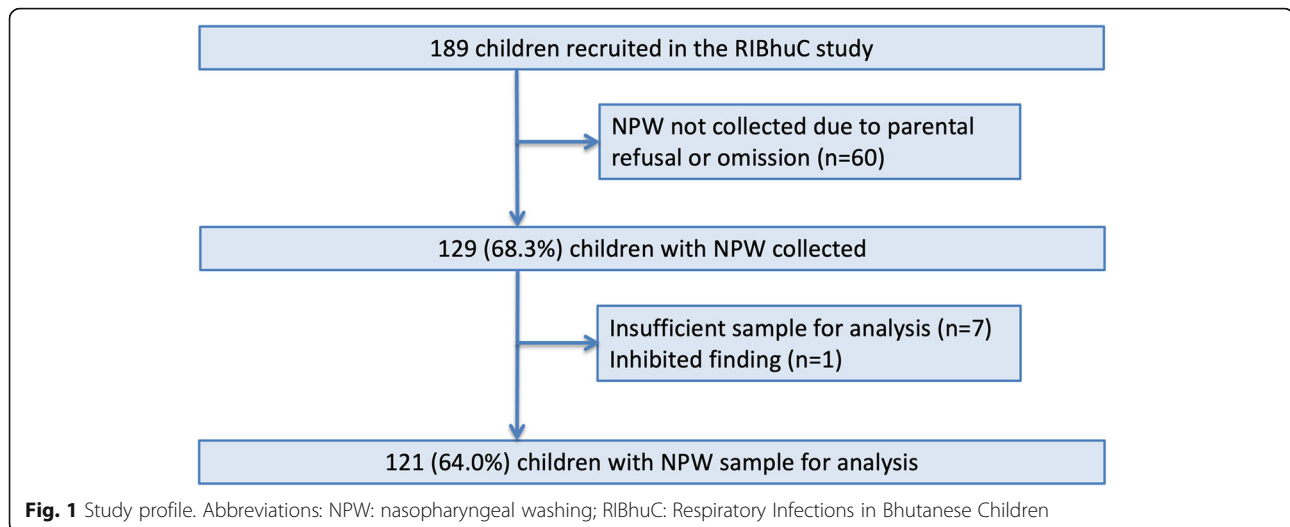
189 children recruited in the RIBhuC study

NPW not collected due to parental refusal or omission (n=60)

129 (68.3%) children with NPW collected

Insufficient sample for analysis (n=7)
Inhibited finding (n=1)

121 (64.0%) children with NPW sample for analysis

**Fig. 1** Study profile. Abbreviations: NPW: nasopharyngeal washing; RIBhuC: Respiratory Infections in Bhutanese Children